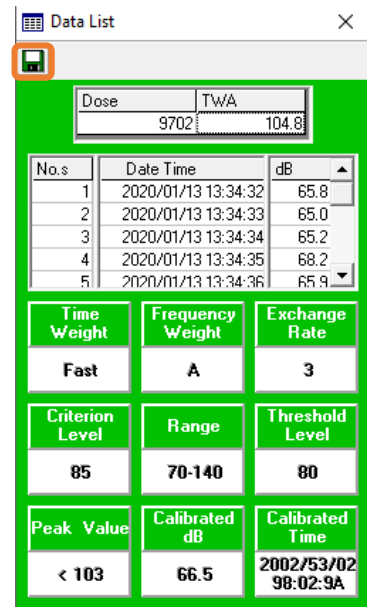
Data List ×

| Dose | TWA |
|---|---|
| 9702 | 104.8 |

| No.s | Date Time | dB |
|---|---|---|
| 1 | 2020/01/13 13:34:32 | 65.8 |
| 2 | 2020/01/13 13:34:33 | 65.0 |
| 3 | 2020/01/13 13:34:34 | 65.2 |
| 4 | 2020/01/13 13:34:35 | 68.2 |
| 5 | 2020/01/13 13:34:36 | 65.9 |

Time Weight
Fast

Frequency Weight
A

Exchange Rate
3

Criterion Level
85

Range
70-140

Threshold Level
80

Peak Value
< 103

Calibrated dB
66.5

Calibrated Time
2002/53/02 98:02:9A